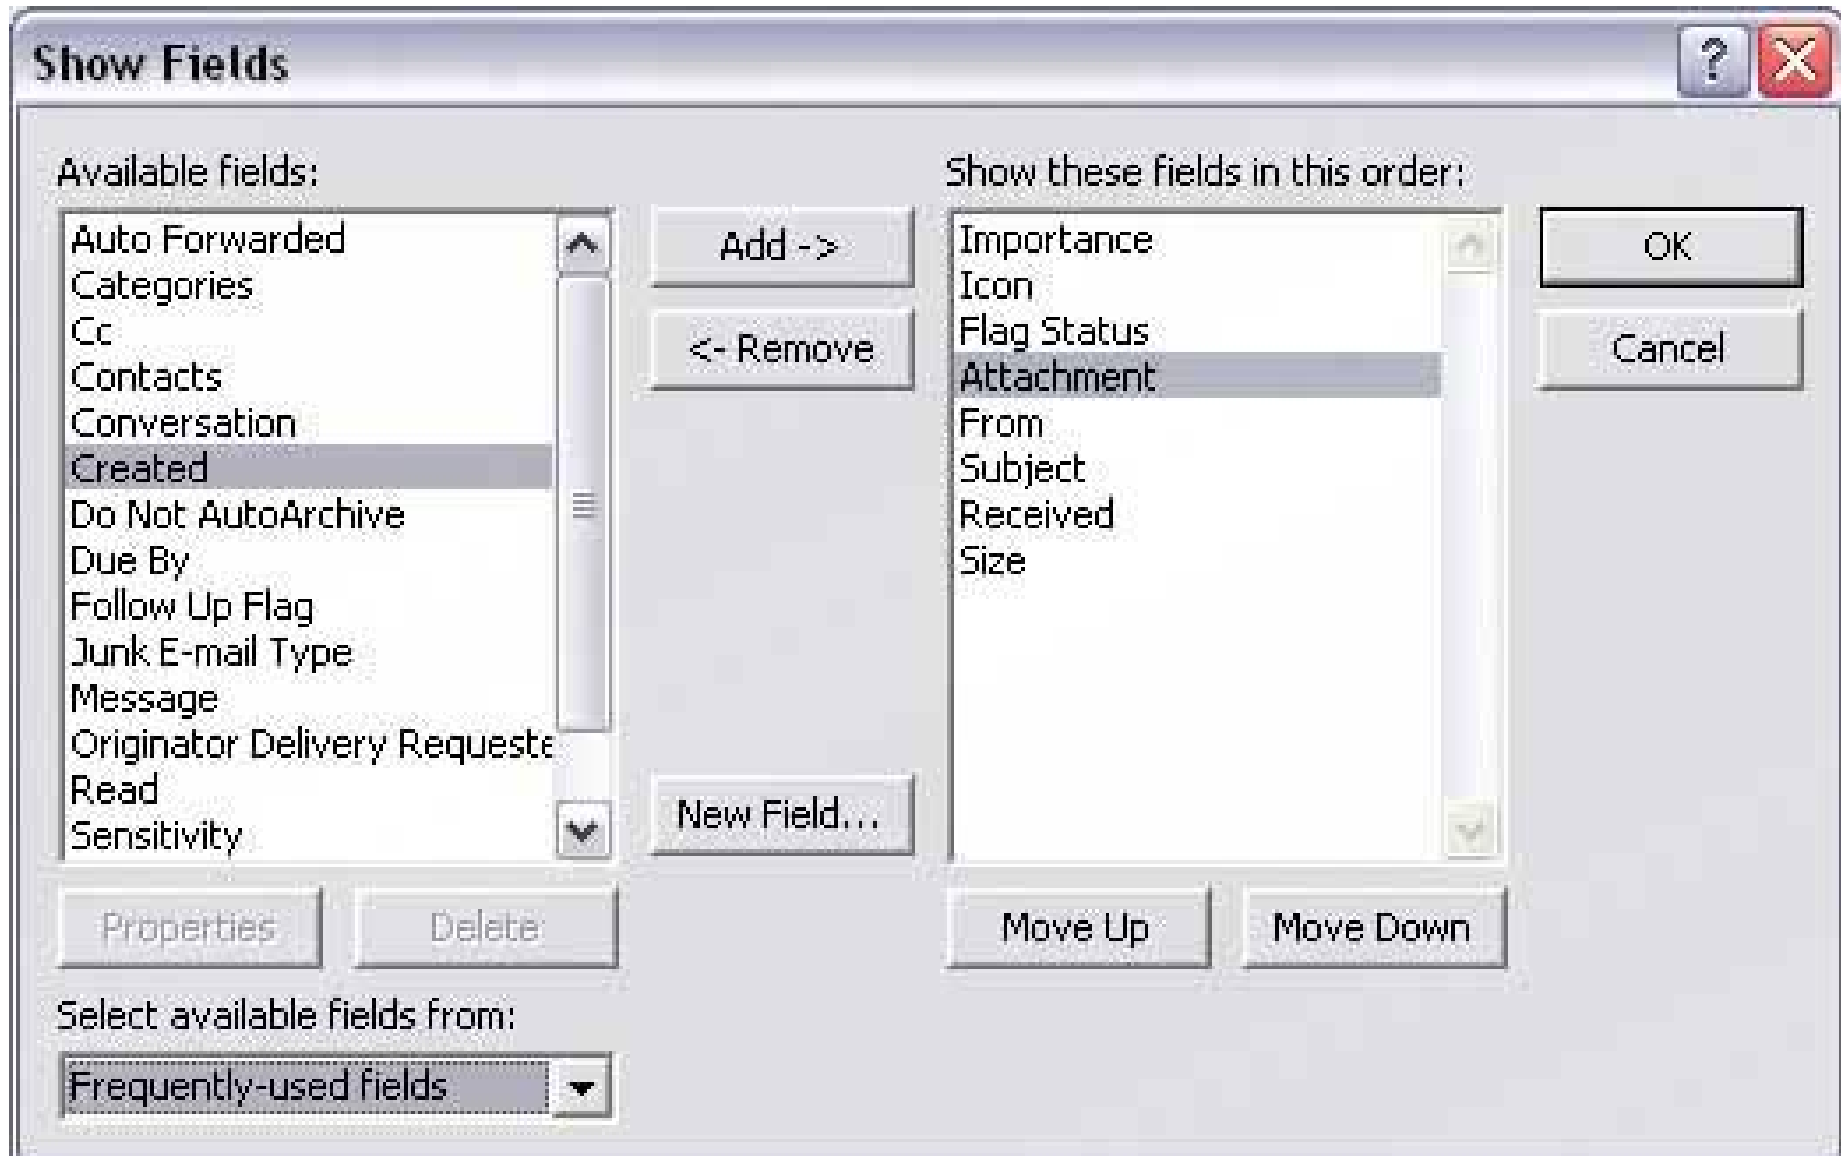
Show Fields

?

Available fields:

Auto Forwarded
Categories
Cc
Contacts
Conversation
Created
Do Not AutoArchive
Due By
Follow Up Flag
Junk E-mail Type
Message
Originator Delivery Requeste
Read
Sensitivity

Add ->

<- Remove

New Field...

Show these fields in this order:

Importance
Icon
Flag Status
Attachment
From
Subject
Received
Size

OK

Cancel

Properties

Delete

Move Up

Move Down

Select available fields from:

Frequently-used fields